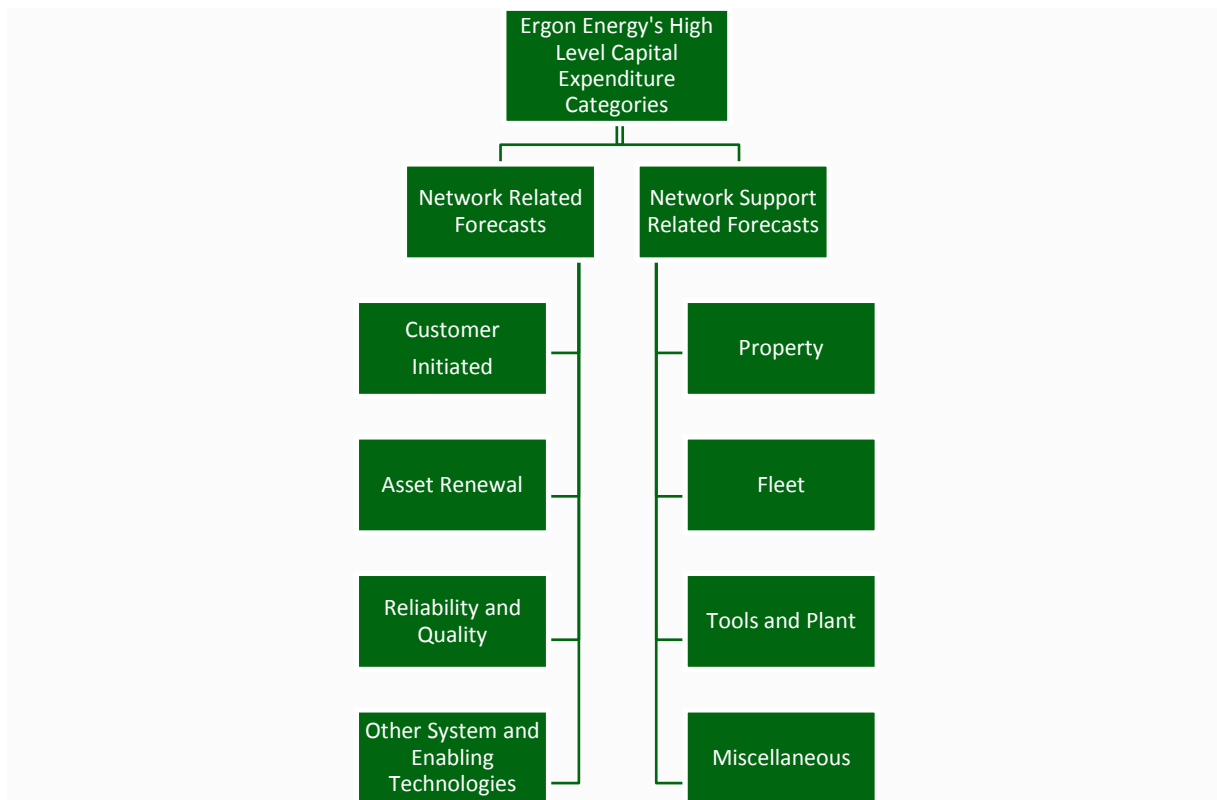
Ergon Energy's High Level Capital Expenditure Categories

Network Related Forecasts

Network Support Related Forecasts

Customer Initiated

Asset Renewal

Reliability and Quality

Other System and Enabling Technologies

Property

Fleet

Tools and Plant

Miscellaneous